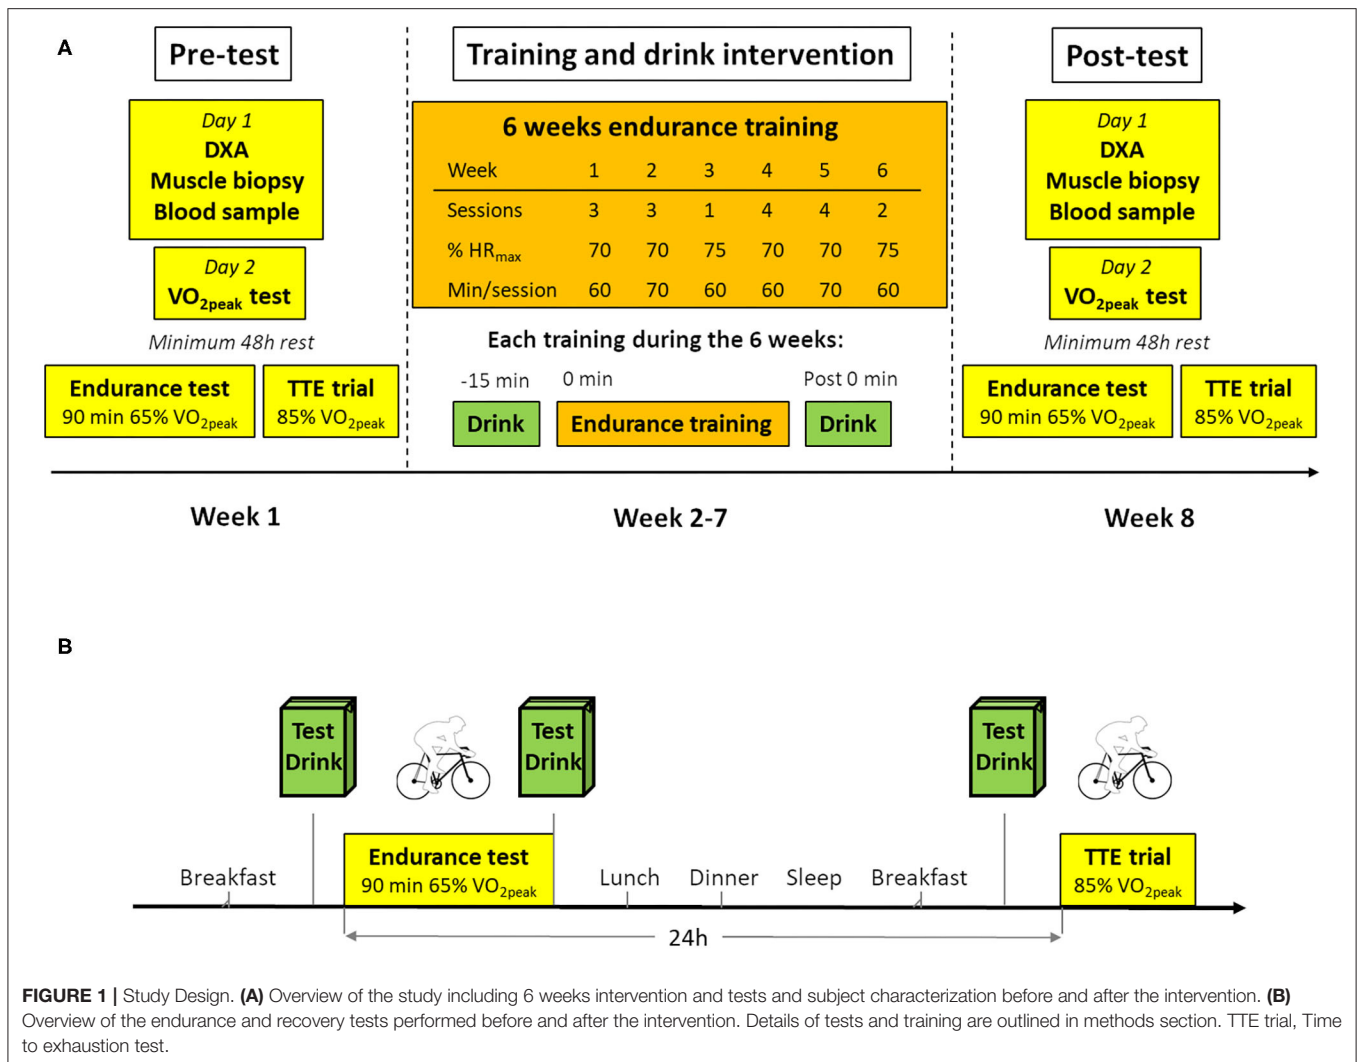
A

Pre-test

Day 1
DXA
Muscle biopsy
Blood sample

Day 2
$VO_{2peak}$ test

Minimum 48h rest

Endurance test
90 min 65% $VO_{2peak}$

TTE trial
85% $VO_{2peak}$

Training and drink intervention

6 weeks endurance training

| Week | 1 | 2 | 3 | 4 | 5 | 6 |
|---|---|---|---|---|---|---|
| Sessions | 3 | 3 | 1 | 4 | 4 | 2 |
| % $HR_{max}$ | 70 | 70 | 75 | 70 | 70 | 75 |
| Min/session | 60 | 70 | 60 | 60 | 70 | 60 |

Each training during the 6 weeks:

-15 min
0 min
Post 0 min

Drink
Endurance training
Drink

Post-test

Day 1
DXA
Muscle biopsy
Blood sample

Day 2
$VO_{2peak}$ test

Minimum 48h rest

Endurance test
90 min 65% $VO_{2peak}$

TTE trial
85% $VO_{2peak}$

Week 1
Week 2-7
Week 8

B

Test Drink
Test Drink
Test Drink

Breakfast

Endurance test
90 min 65% $VO_{2peak}$

Lunch
Dinner
Sleep
Breakfast

TTE trial
85% $VO_{2peak}$

24h

FIGURE 1 | Study Design. (A) Overview of the study including 6 weeks intervention and tests and subject characterization before and after the intervention. (B) Overview of the endurance and recovery tests performed before and after the intervention. Details of tests and training are outlined in methods section. TTE trial, Time to exhaustion test.